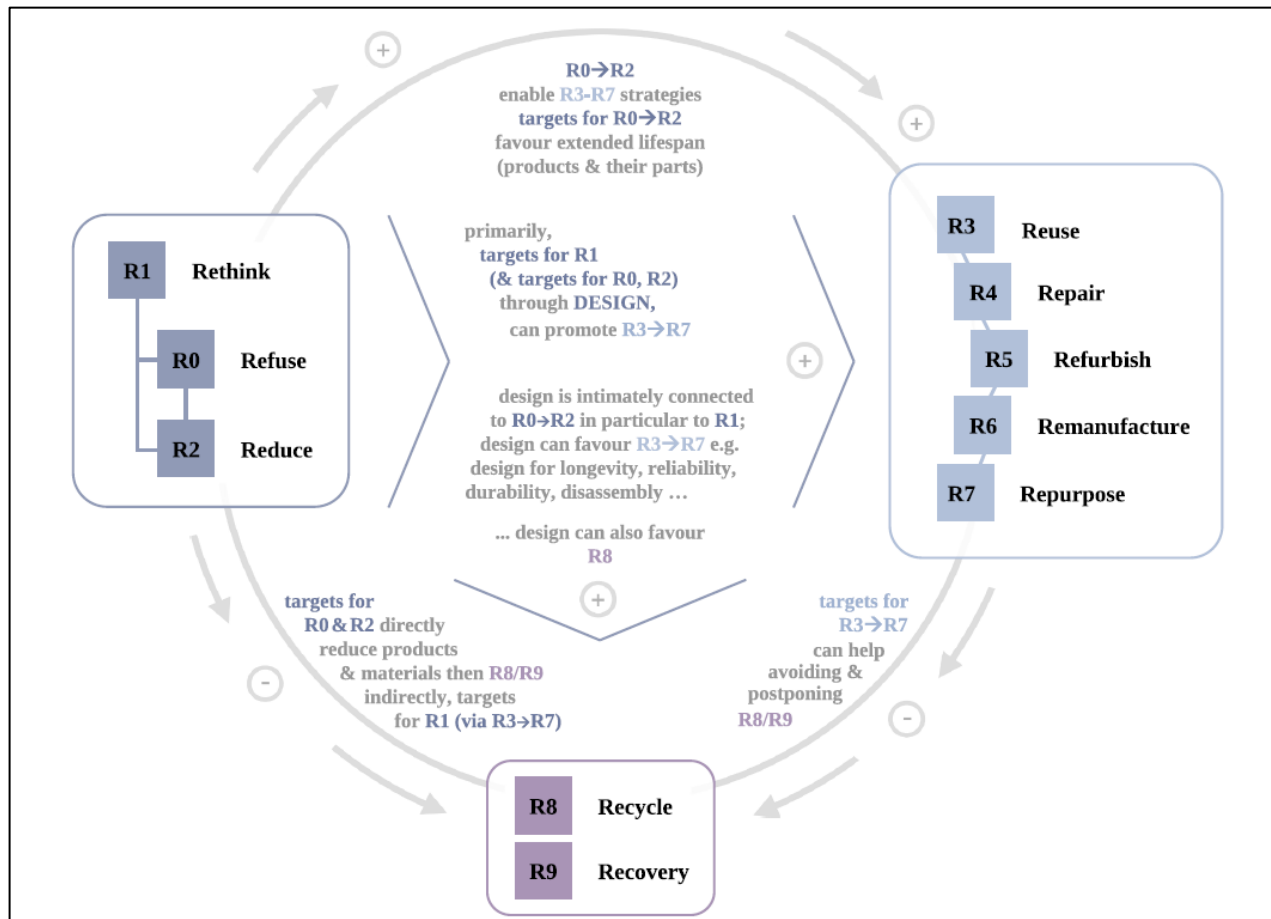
R0→R2
enable R3-R7 strategies
targets for R0→R2
favour extended lifespan
(products & their parts)

+

+

R1 Rethink

R0 Refuse

R2 Reduce

primarily,
targets for R1
(& targets for R0, R2)
through DESIGN,
can promote R3→R7

design is intimately connected to R0→R2 in particular to R1; design can favour R3→R7 e.g. design for longevity, reliability, durability, disassembly …

… design can also favour R8

+

+

R3 Reuse

R4 Repair

R5 Refurbish

R6 Remanufacture

R7 Repurpose

targets for
R0 & R2 directly
reduce products
& materials then R8/R9
indirectly, targets
for R1 (via R3→R7)

-

targets for
R3→R7
can help
avoiding &
postponing
R8/R9

-

R8 Recycle

R9 Recovery